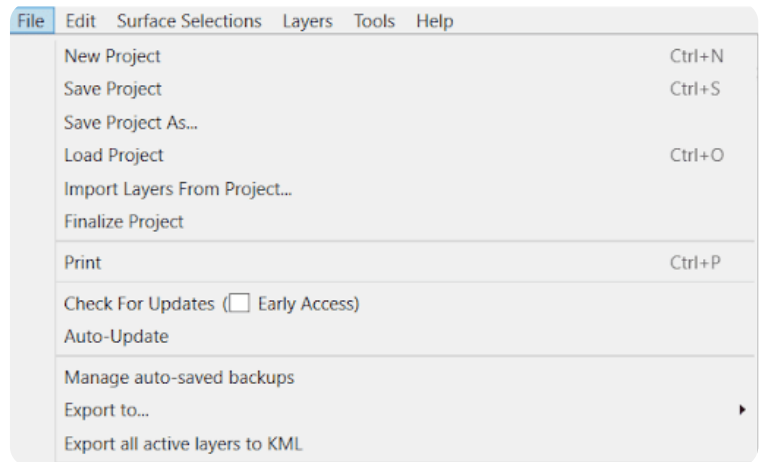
File Edit Surface Selections Layers Tools Help

New Project Ctrl+N
Save Project Ctrl+S
Save Project As...
Load Project Ctrl+O
Import Layers From Project...
Finalize Project

Print Ctrl+P

Check For Updates ( Early Access)
Auto-Update

Manage auto-saved backups
Export to...
Export all active layers to KML